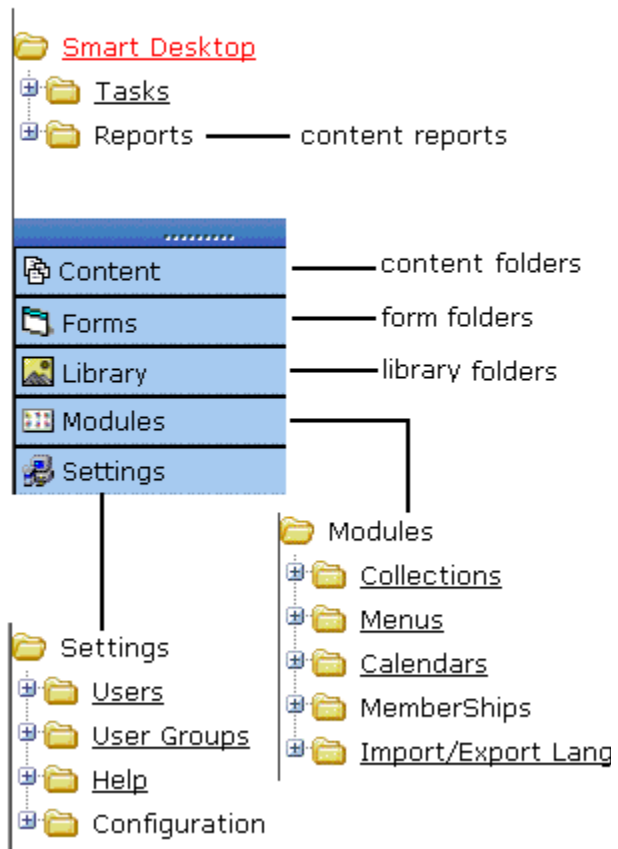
Smart Desktop
Tasks
Reports content reports

Content content folders
Forms form folders
Library library folders
Modules
Settings

Modules
Collections
Menus
Calendars
MemberShips
Import/Export Lang

Settings
Users
User Groups
Help
Configuration